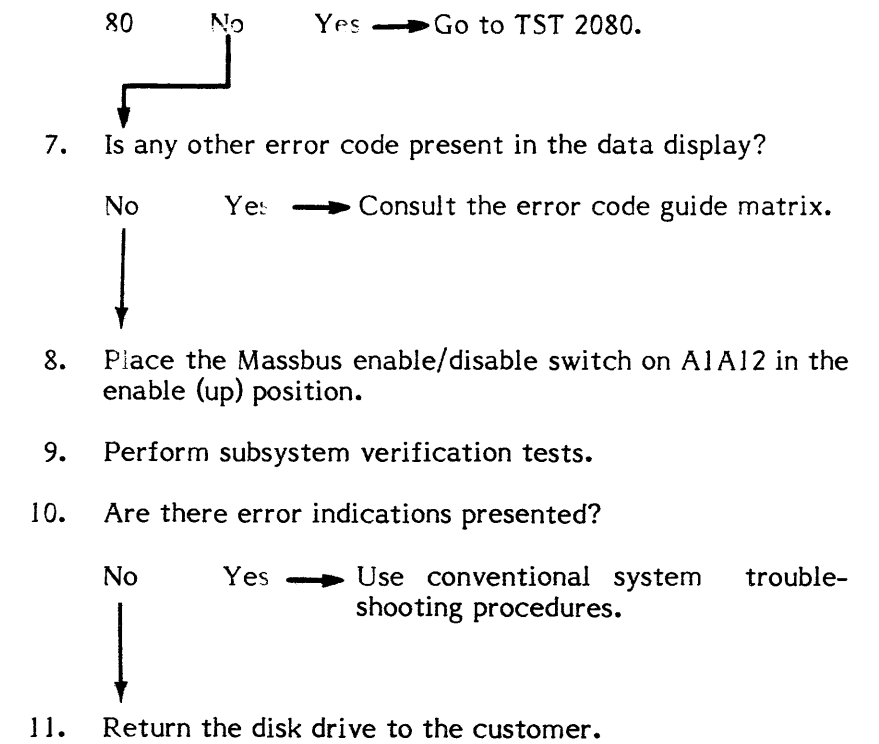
80 No Yes → Go to TST 2080.

7. Is any other error code present in the data display?

No Yes → Consult the error code guide matrix.

8. Place the Massbus enable/disable switch on A1A12 in the enable (up) position.

9. Perform subsystem verification tests.

10. Are there error indications presented?

No Yes → Use conventional system troubleshooting procedures.

11. Return the disk drive to the customer.